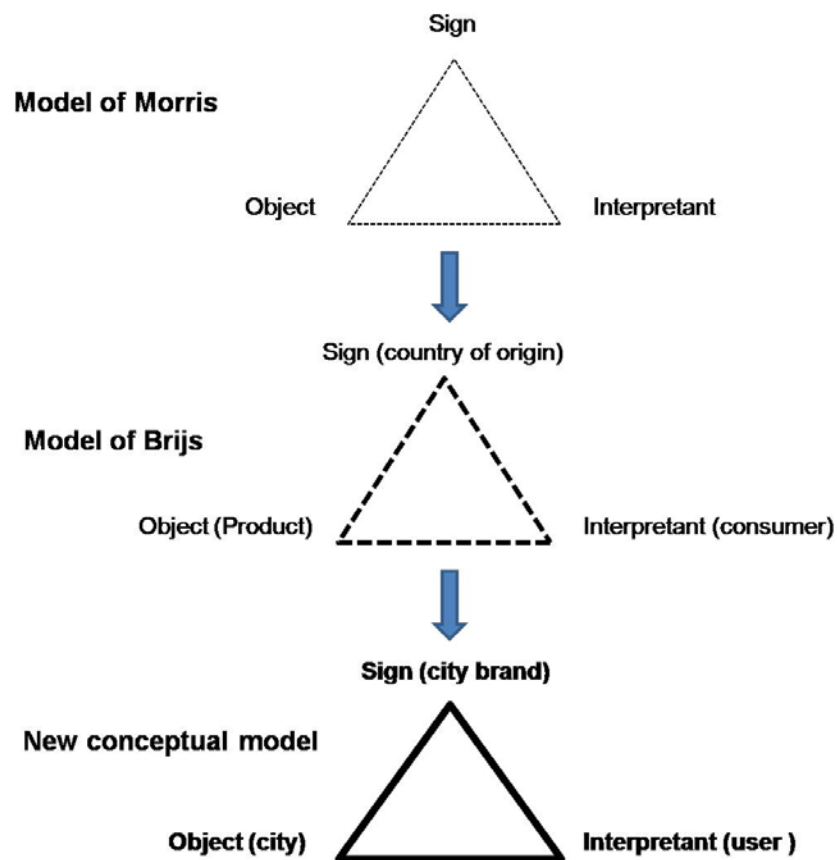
Model of Morris

Sign

Object

Interpretant

Model of Brijs

Sign (country of origin)

Object (Product)

Interpretant (consumer)

New conceptual model

Sign (city brand)

Object (city)

Interpretant (user )